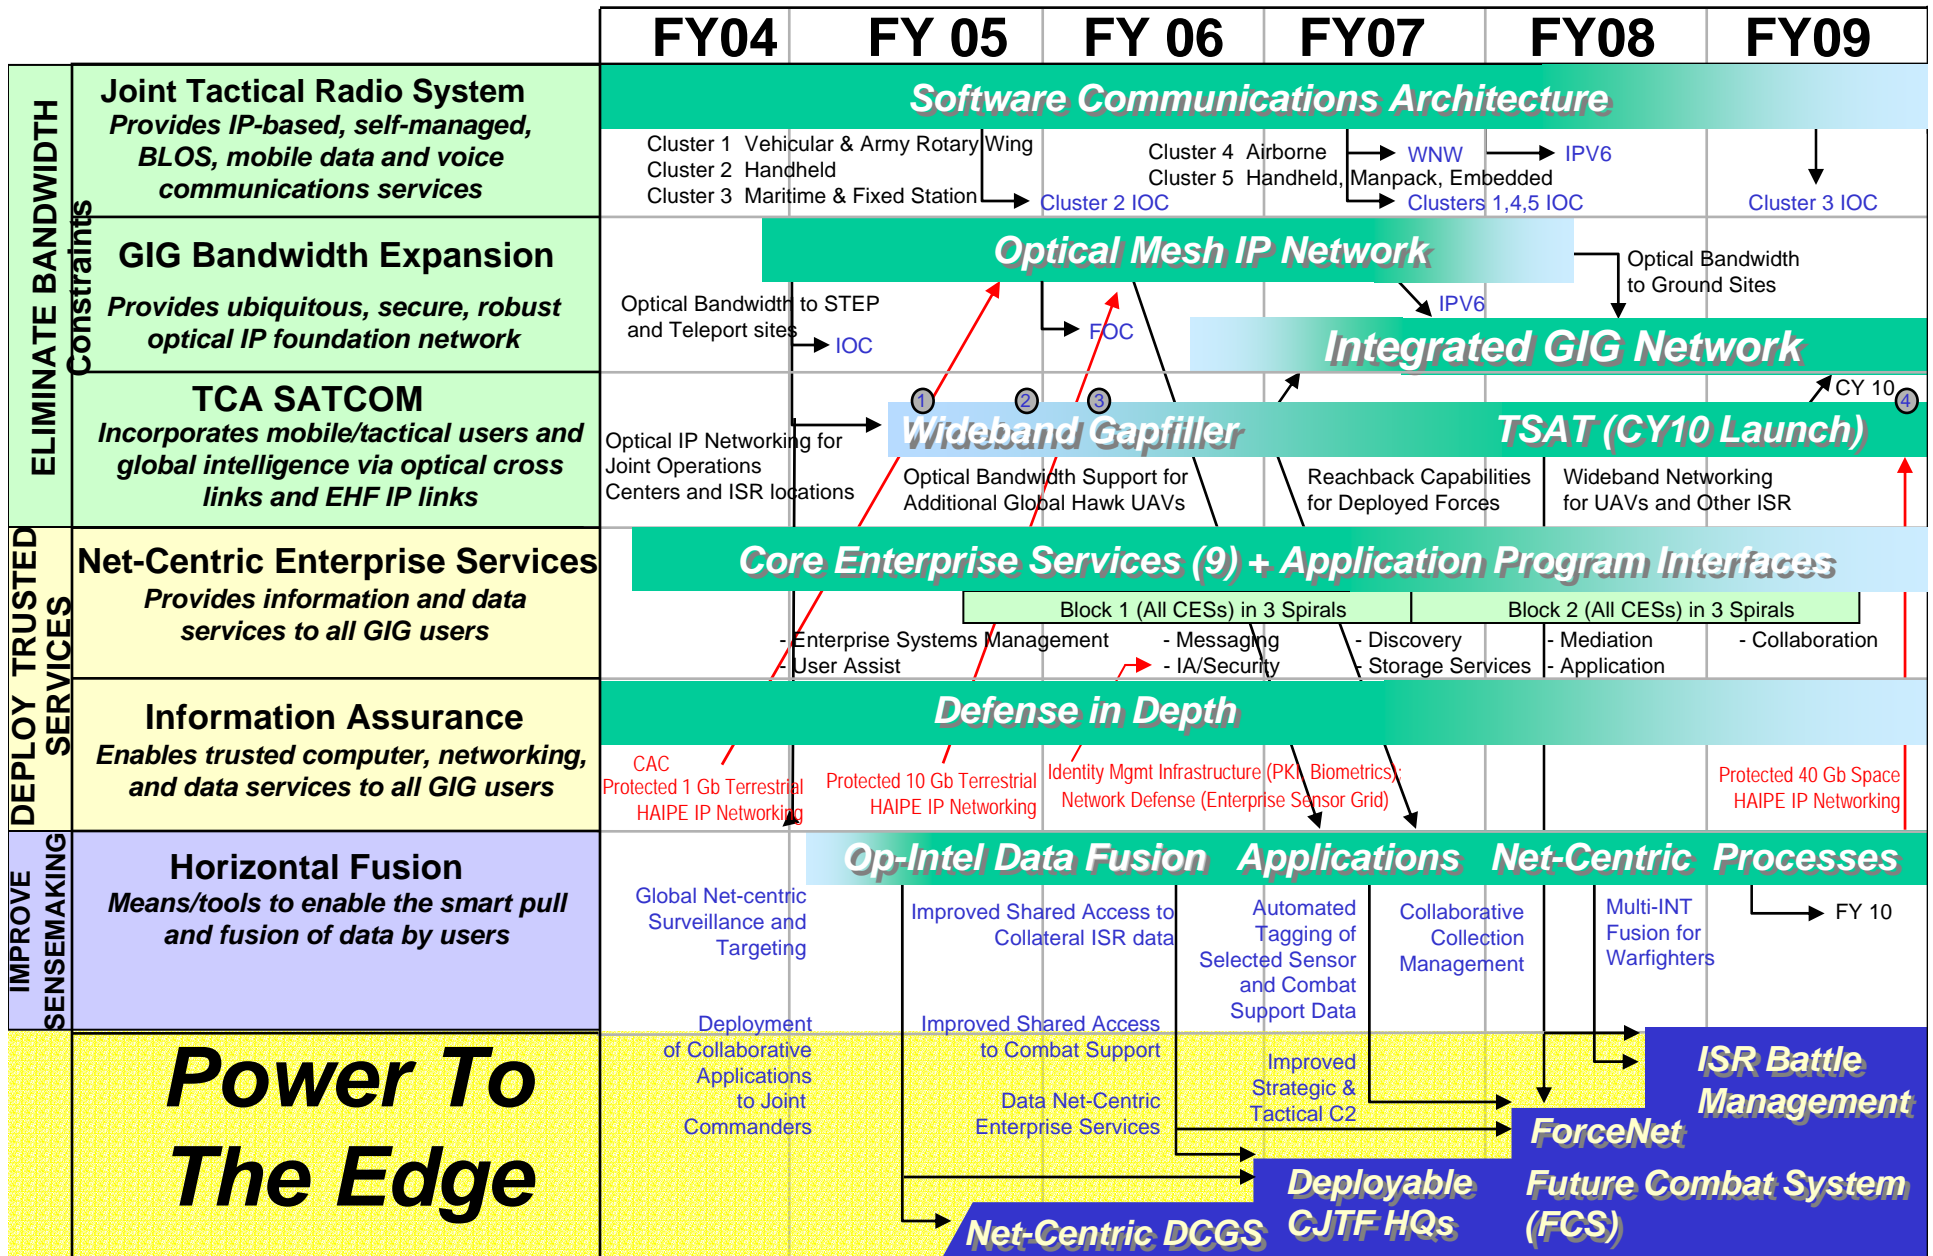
FY04 FY 05 FY 06 FY07 FY08 FY09

ELIMINATE BANDWIDTH Constraints

Joint Tactical Radio System
Provides IP-based, self-managed, BLOS, mobile data and voice communications services

Software Communications Architecture

Cluster 1 Vehicular & Army Rotary Wing
Cluster 2 Handheld
Cluster 3 Maritime & Fixed Station
Cluster 2 IOC
Cluster 4 Airborne
Cluster 5 Handheld, Manpack, Embedded
WNW
IPV6
Clusters 1,4,5 IOC
Cluster 3 IOC

GIG Bandwidth Expansion
Provides ubiquitous, secure, robust optical IP foundation network

Optical Mesh IP Network
Optical Bandwidth to STEP and Teleport sites
IOC
FOC
IPV6
Optical Bandwidth to Ground Sites
Integrated GIG Network

TCA SATCOM
Incorporates mobile/tactical users and global intelligence via optical cross links and EHF IP links

1 2 3
CY 10 4
Wideband Gapfiller
TSAT (CY10 Launch)
Optical IP Networking for Joint Operations Centers and ISR locations
Optical Bandwidth Support for Additional Global Hawk UAVs
Reachback Capabilities for Deployed Forces
Wideband Networking for UAVs and Other ISR

DEPLOY TRUSTED SERVICES

Net-Centric Enterprise Services
Provides information and data services to all GIG users

Core Enterprise Services (9) + Application Program Interfaces
Block 1 (All CESs) in 3 Spirals
Block 2 (All CESs) in 3 Spirals
- Enterprise Systems Management
- User Assist
- Messaging
- IA/Security
- Discovery
- Storage Services
- Mediation
- Application
- Collaboration

Information Assurance
Enables trusted computer, networking, and data services to all GIG users

Defense in Depth
CAC
Protected 1 Gb Terrestrial HAIPE IP Networking
Protected 10 Gb Terrestrial HAIPE IP Networking
Identity Mgmt Infrastructure (PKI, Biometrics); Network Defense (Enterprise Sensor Grid)
Protected 40 Gb Space HAIPE IP Networking

IMPROVE SENSEMAKING

Horizontal Fusion
Means/tools to enable the smart pull and fusion of data by users

Op-Intel Data Fusion Applications Net-Centric Processes
Global Net-centric Surveillance and Targeting
Improved Shared Access to Collateral ISR data
Automated Tagging of Selected Sensor and Combat Support Data
Collaborative Collection Management
Multi-INT Fusion for Warfighters
FY 10

Power To The Edge

Deployment of Collaborative Applications to Joint Commanders
Improved Shared Access to Combat Support
Data Net-Centric Enterprise Services
Improved Strategic & Tactical C2
ISR Battle Management
ForceNet
Deployable CJTF HQs
Future Combat System (FCS)
Net-Centric DCGS